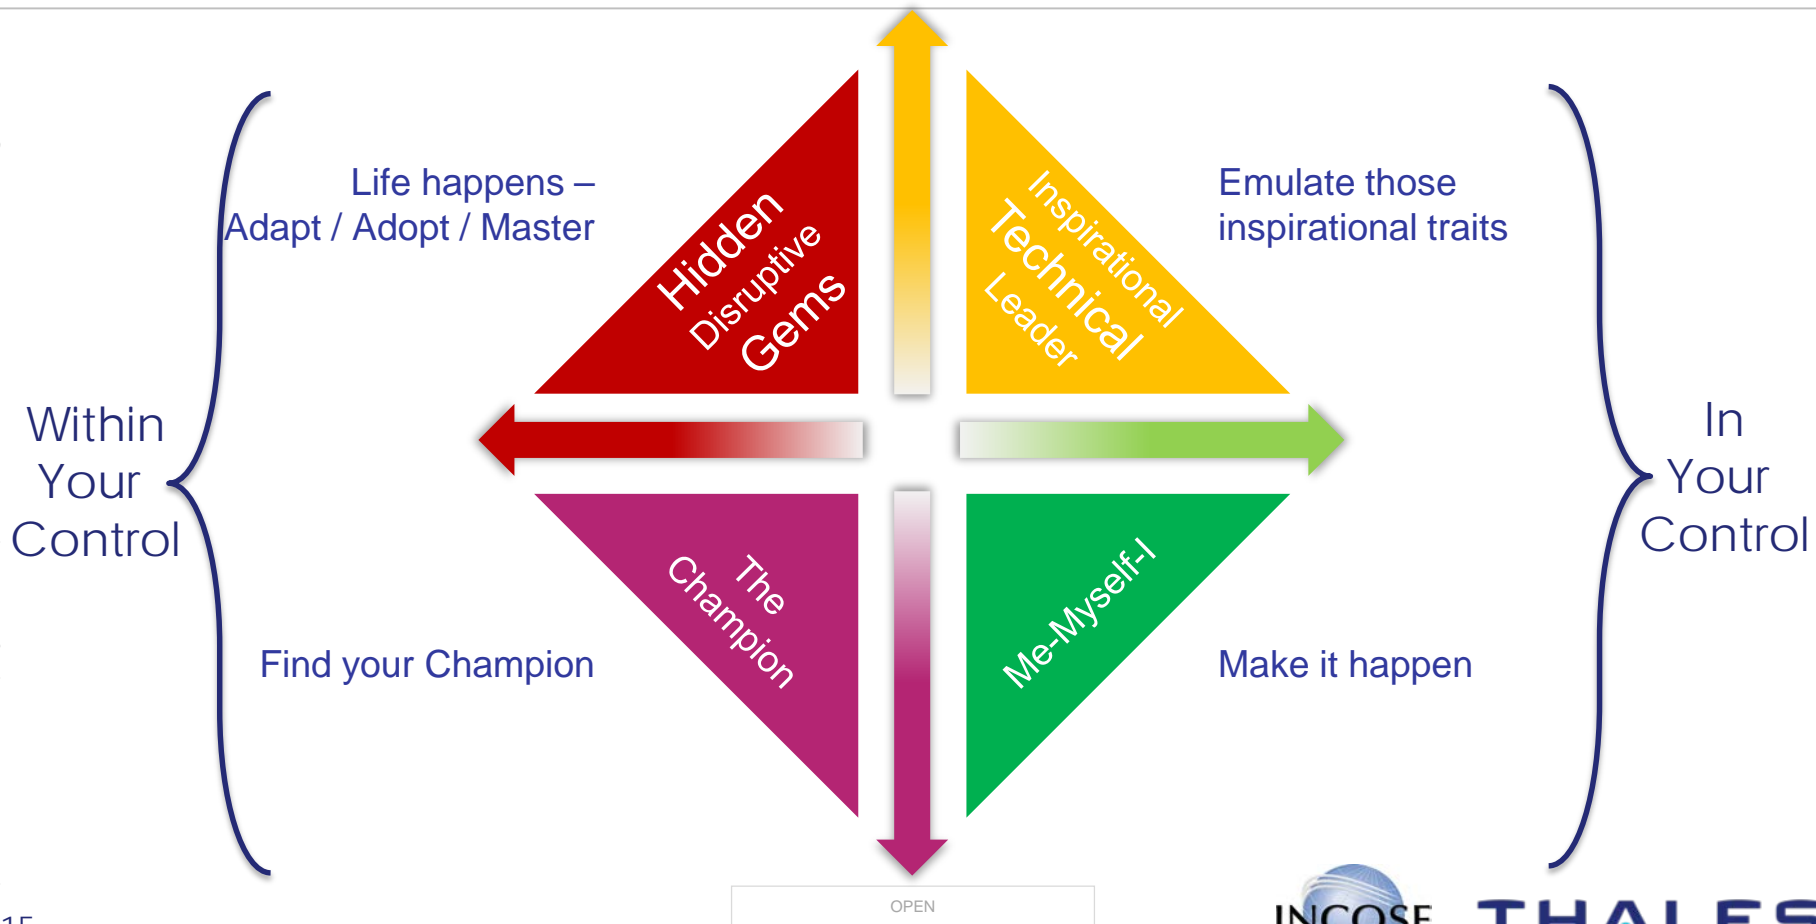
Within Your Control

Life happens – Adapt / Adopt / Master

Hidden Disruptive Gems

Inspirational Technical Leader

Emulate those inspirational traits

In Your Control

Find your Champion

The Champion

Me-Myself-I

Make it happen

15

OPEN

INCOSE

THALES